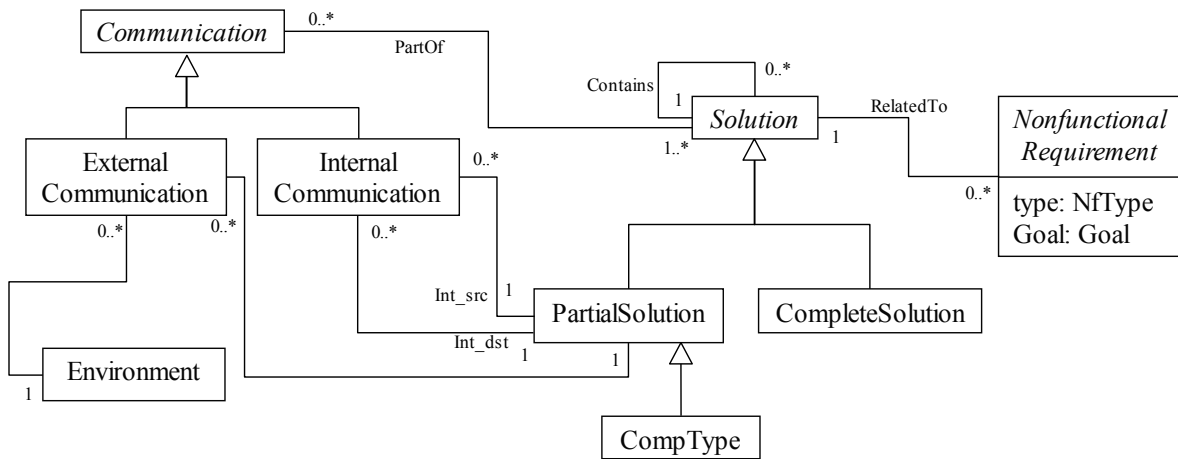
Communication
0..*
PartOf
Contains
0..*
1
Solution
RelatedTo
1
Nonfunctional Requirement
type: NfType
Goal: Goal
0..*
1..*
External Communication
Internal Communication
0..*
0..*
0..*
0..*
Int_src
1
PartialSolution
CompleteSolution
Int_dst
1
1
Environment
1
CompType